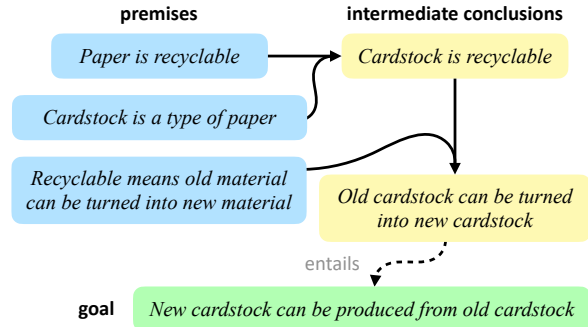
premises

intermediate conclusions

Paper is recyclable

Cardstock is recyclable

Cardstock is a type of paper

Recyclable means old material can be turned into new material

Old cardstock can be turned into new cardstock

entails

goal

New cardstock can be produced from old cardstock